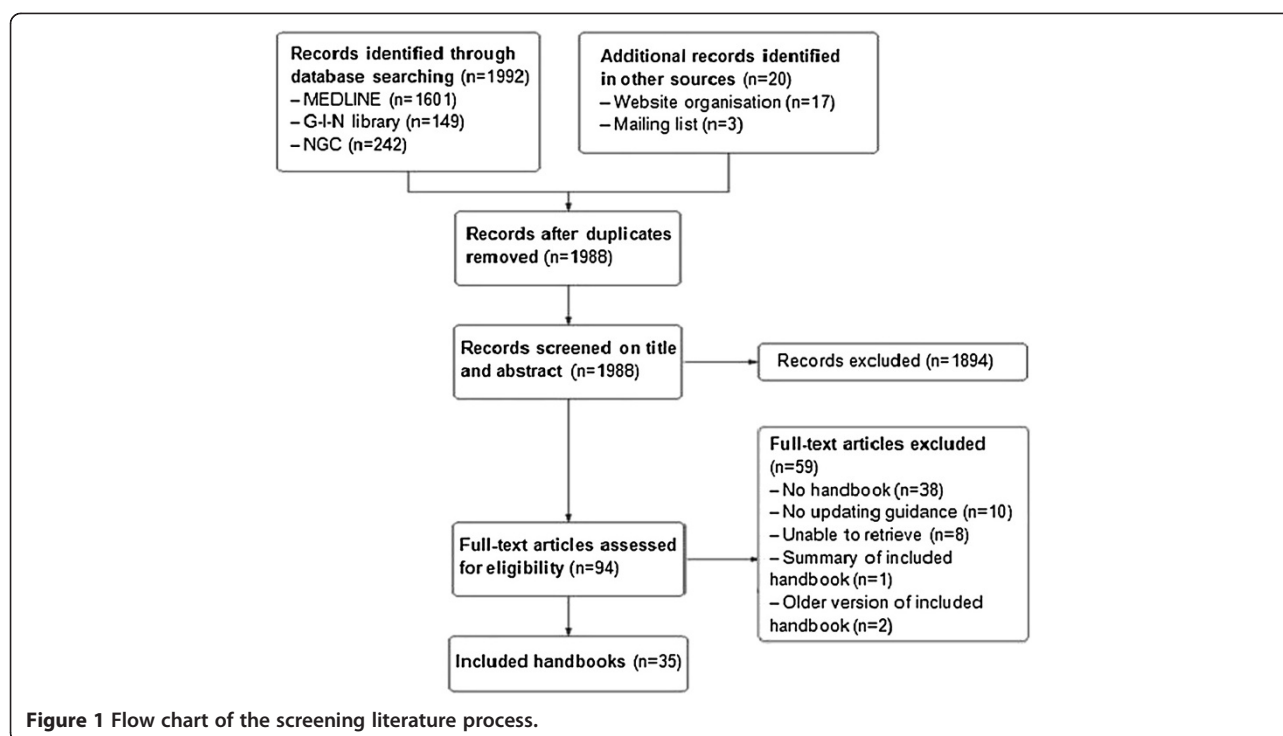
Records identified through database searching (n=1992)
– MEDLINE (n=1601)
– G-I-N library (n=149)
– NGC (n=242)

Additional records identified in other sources (n=20)
– Website organisation (n=17)
– Mailing list (n=3)

Records after duplicates removed (n=1988)

Records screened on title and abstract (n=1988)

Records excluded (n= 1894)

Full-text articles excluded (n=59)
– No handbook (n=38)
– No updating guidance (n=10)
– Unable to retrieve (n=8)
– Summary of included handbook (n=1)
– Older version of included handbook (n=2)

Full-text articles assessed for eligibility (n=94)

Included handbooks (n=35)

Figure 1 Flow chart of the screening literature process.